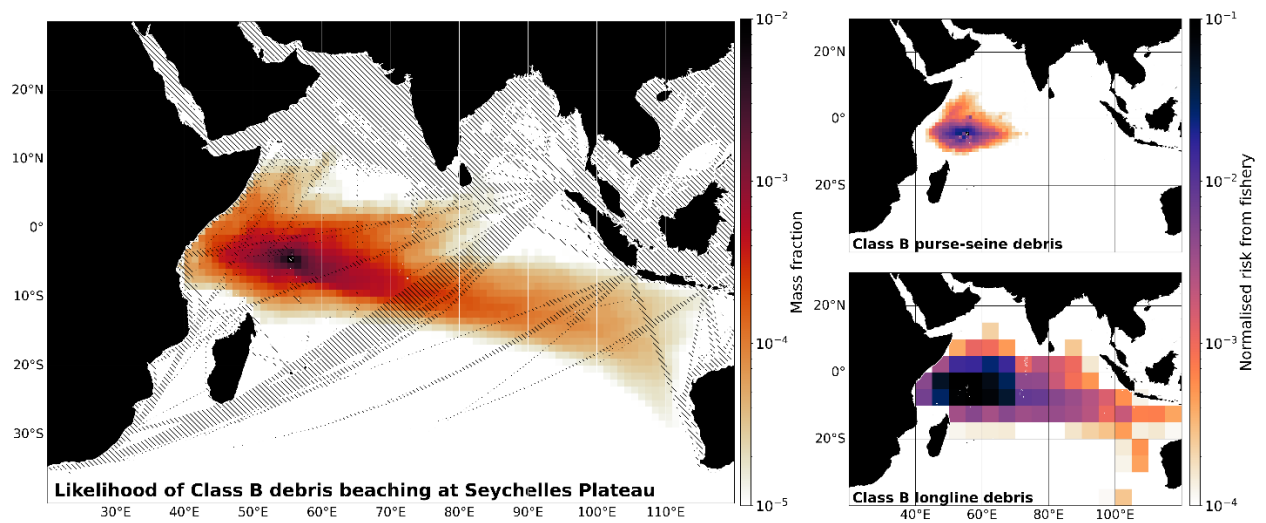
20°N
10°N
0°
10°S
20°S
30°S
30°E 40°E 50°E 60°E 70°E 80°E 90°E 100°E 110°E
Likelihood of Class B debris beaching at Seychelles Plateau
$10^{-2}$
$10^{-3}$
$10^{-4}$
$10^{-5}$
Mass fraction

20°N
0°
20°S
Class B purse-seine debris

20°N
0°
20°S
Class B longline debris
40°E 60°E 80°E 100°E

$10^{-1}$
$10^{-2}$
$10^{-3}$
$10^{-4}$
Normalised risk from fishery